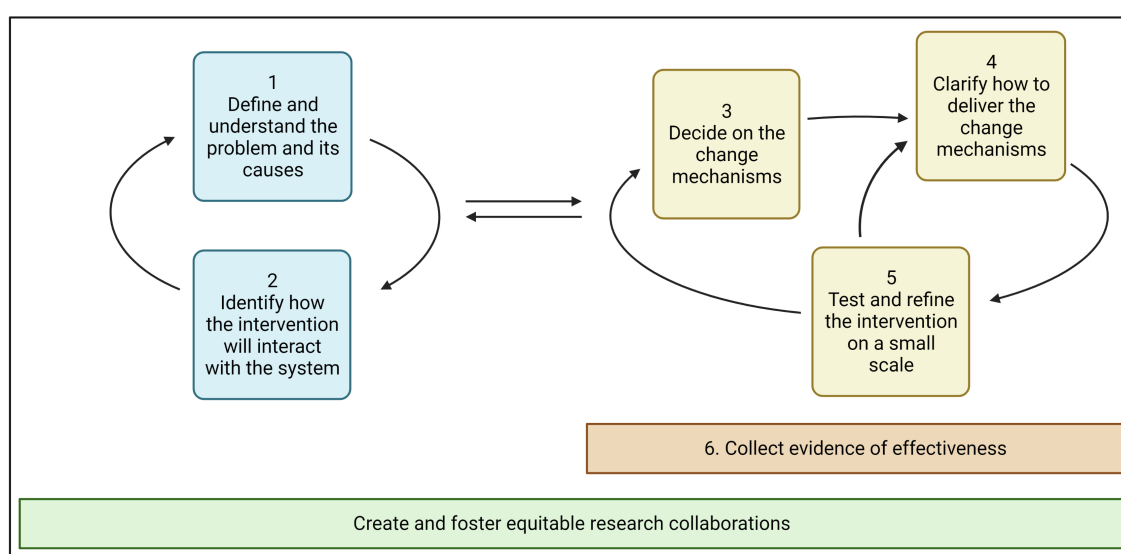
1
Define and understand the problem and its causes

2
Identify how the intervention will interact with the system

3
Decide on the change mechanisms

4
Clarify how to deliver the change mechanisms

5
Test and refine the intervention on a small scale

6. Collect evidence of effectiveness

Create and foster equitable research collaborations